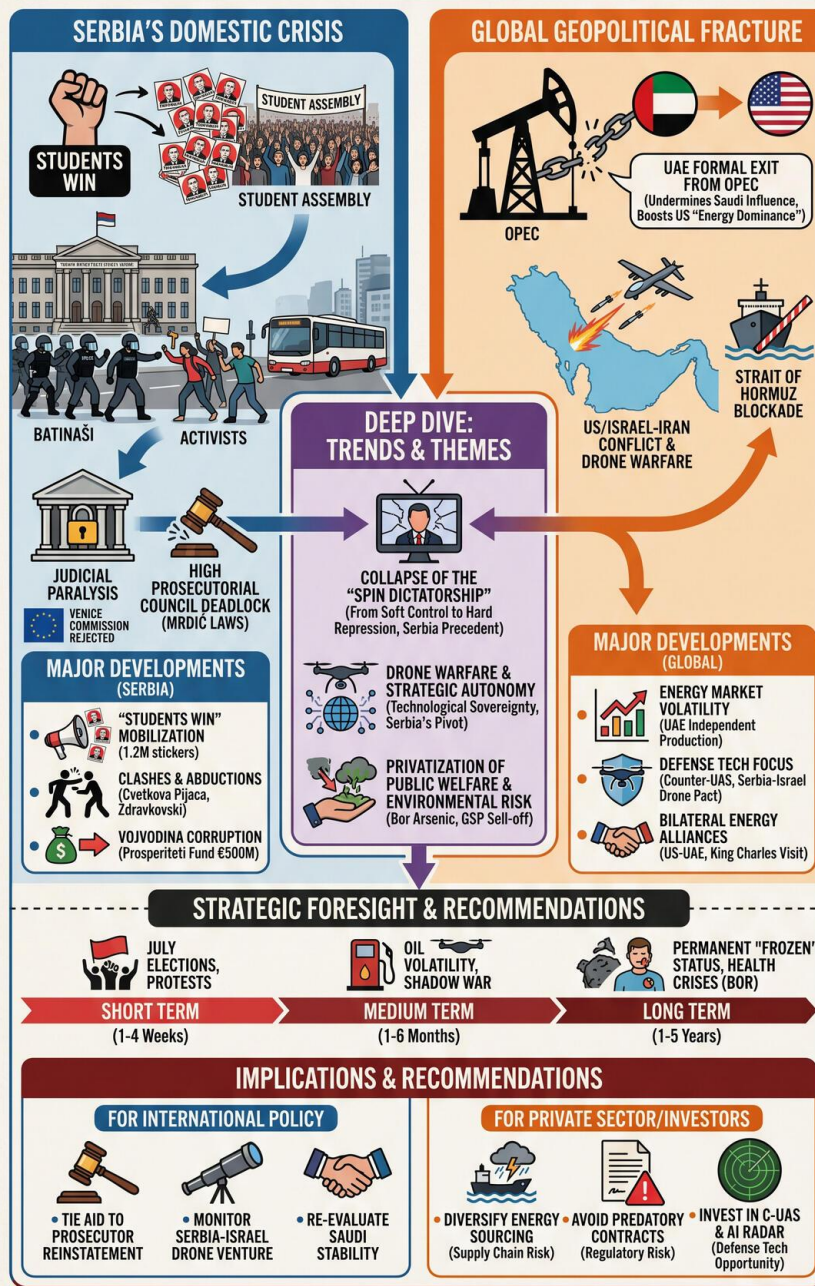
SERBIA'S DOMESTIC CRISIS

STUDENTS WIN

STUDENT ASSEMBLY

STUDENT ASSEMBLY

BATINAŠI

ACTIVISTS

JUDICIAL PARALYSIS

VENICE COMMISSION REJECTED

HIGH PROSECUTORIAL COUNCIL DEADLOCK (MRDIĆ LAWS)

MAJOR DEVELOPMENTS (SERBIA)

"STUDENTS WIN" MOBILIZATION (1.2M stickers)

CLASHES & ABDUCTIONS (Cvetkova Pijaca, Zdravkovski)

VOJVODINA CORRUPTION (Prosperiteti Fund €500M)

GLOBAL GEOPOLITICAL FRACTURE

OPEC

UAE FORMAL EXIT FROM OPEC (Undermines Saudi Influence, Boosts US "Energy Dominance")

US/ISRAEL-IRAN CONFLICT & DRONE WARFARE

STRAIT OF HORMUZ BLOCKADE

DEEP DIVE: TRENDS & THEMES

COLLAPSE OF THE "SPIN DICTATORSHIP" (From Soft Control to Hard Repression, Serbia Precedent)

DRONE WARFARE & STRATEGIC AUTONOMY (Technological Sovereignty, Serbia's Pivot)

PRIVATIZATION OF PUBLIC WELFARE & ENVIRONMENTAL RISK (Bor Arsenic, GSP Sell-off)

MAJOR DEVELOPMENTS (GLOBAL)

ENERGY MARKET VOLATILITY (UAE Independent Production)

DEFENSE TECH FOCUS (Counter-UAS, Serbia-Israel Drone Pact)

BILATERAL ENERGY ALLIANCES (US-UAE, King Charles Visit)

STRATEGIC FORESIGHT & RECOMMENDATIONS

JULY ELECTIONS, PROTESTS

OIL VOLATILITY, SHADOW WAR

PERMANENT "FROZEN" STATUS, HEALTH CRISES (BOR)

SHORT TERM (1-4 Weeks)

MEDIUM TERM (1-6 Months)

LONG TERM (1-5 Years)

IMPLICATIONS & RECOMMENDATIONS

FOR INTERNATIONAL POLICY

TIE AID TO PROSECUTOR REINSTATEMENT

MONITOR SERBIA-ISRAEL DRONE VENTURE

RE-EVALUATE SAUDI STABILITY

FOR PRIVATE SECTOR/INVESTORS

DIVERSIFY ENERGY SOURCING (Supply Chain Risk)

AVOID PREDATORY CONTRACTS (Regulatory Risk)

INVEST IN C-UAS & AI RADAR (Defense Tech Opportunity)